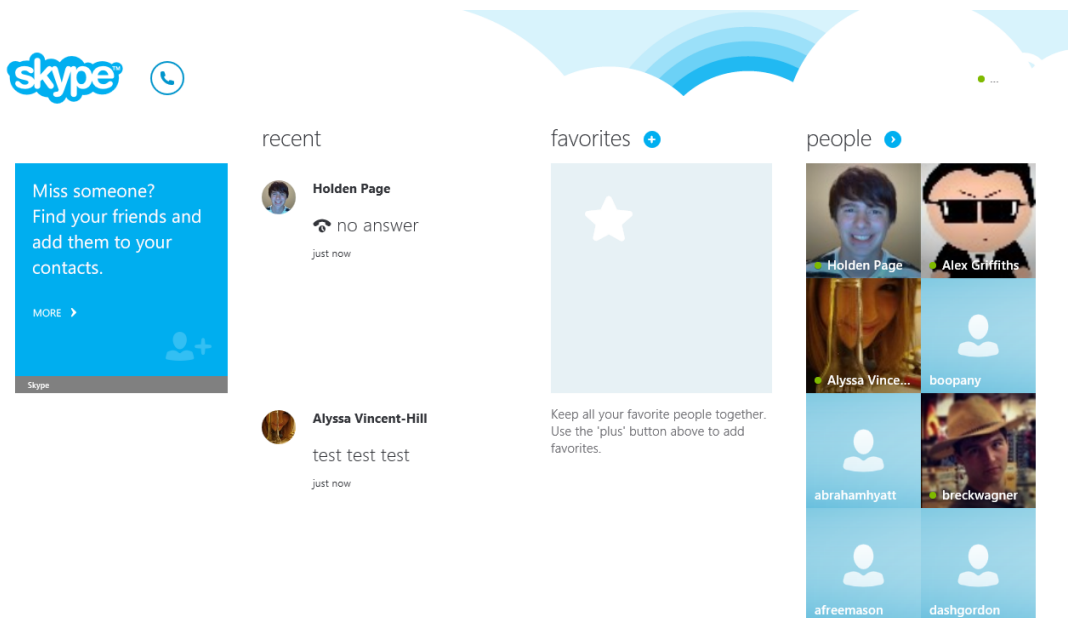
skype

...

Miss someone? Find your friends and add them to your contacts.

MORE

Skype

recent

Holden Page

no answer

just now

Alyssa Vincent-Hill

test test test

just now

favorites

Keep all your favorite people together. Use the 'plus' button above to add favorites.

people

Holden Page

Alex Griffiths

Alyssa Vince...

boopany

abrahamhyatt

breckwagner

afreemason

dashgordon